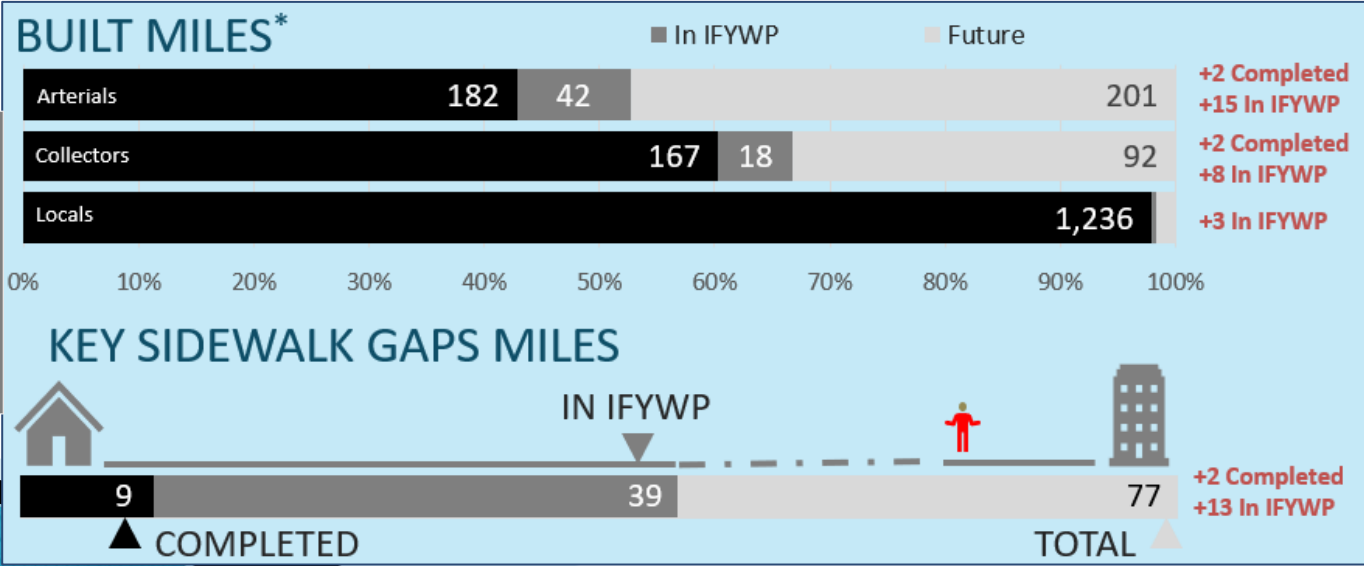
BUILT MILES*

In IFYWP

Future

Arterials 182 42 201

+2 Completed
+15 In IFYWP

Collectors 167 18 92

+2 Completed
+8 In IFYWP

Locals 1,236

+3 In IFYWP

0% 10% 20% 30% 40% 50% 60% 70% 80% 90% 100%

KEY SIDEWALK GAPS MILES

IN IFYWP

9 39 77

+2 Completed
+13 In IFYWP

COMPLETED

TOTAL